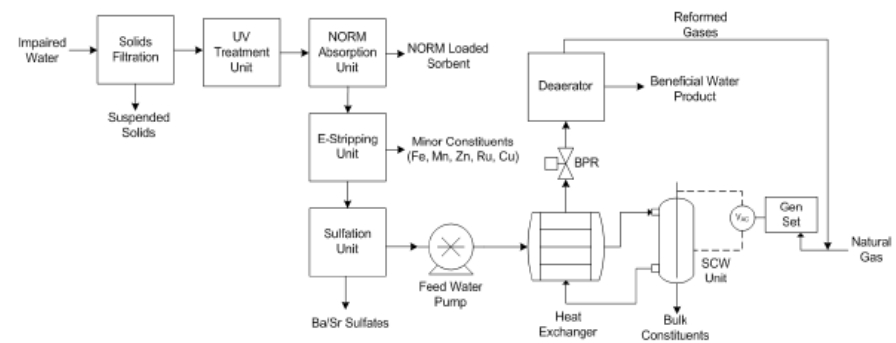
Impaired Water

Solids Filtration

Suspended Solids

UV Treatment Unit

NORM Absorption Unit

NORM Loaded Sorbent

E-Stripping Unit

Minor Constituents (Fe, Mn, Zn, Ru, Cu)

Sulfation Unit

Ba/Sr Sulfates

Feed Water Pump

Reformed Gases

Deaerator

Beneficial Water Product

BPR

Heat Exchanger

SCW Unit

Bulk Constituents

$V_{AC}$

Gen Set

Natural Gas